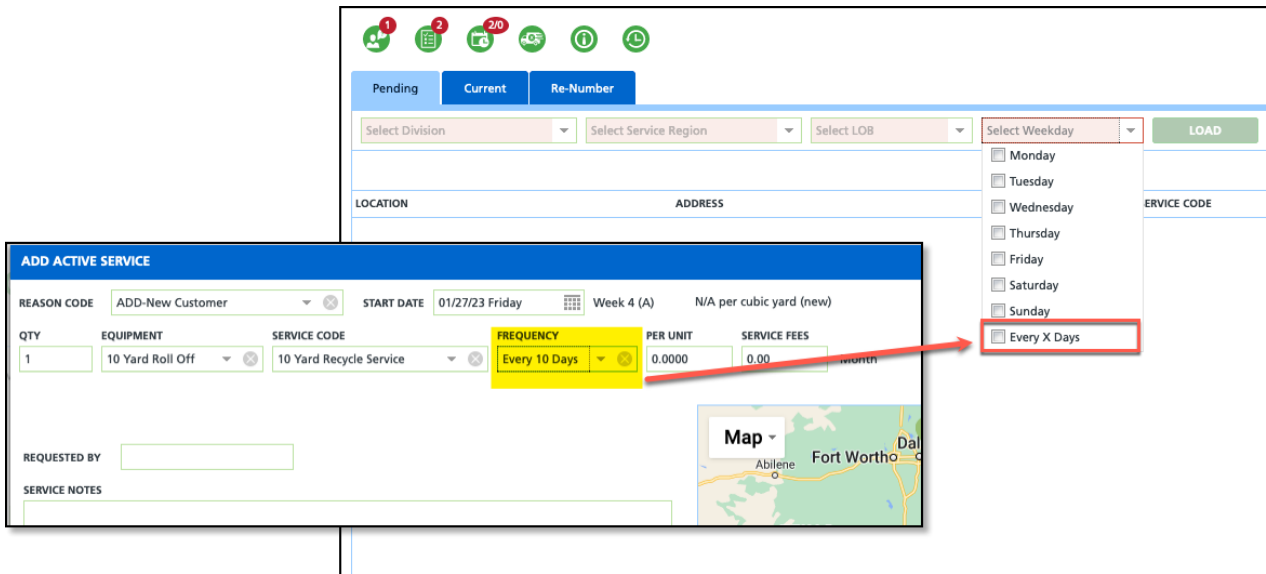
1 2 2/0

Pending Current Re-Number

Select Division Select Service Region Select LOB Select Weekday LOAD

Monday
Tuesday
Wednesday
Thursday
Friday
Saturday
Sunday
Every X Days

LOCATION ADDRESS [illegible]RVICE CODE

ADD ACTIVE SERVICE

REASON CODE ADD-New Customer START DATE 01/27/23 Friday Week 4 (A) N/A per cubic yard (new)

| QTY | EQUIPMENT | SERVICE CODE | FREQUENCY | PER UNIT | SERVICE FEES |
|---|---|---|---|---|---|
| 1 | 10 Yard Roll Off | 10 Yard Recycle Service | Every 10 Days | 0.0000 | 0.00 |

Month

Map
Abilene Fort Wortho Dal

REQUESTED BY

SERVICE NOTES